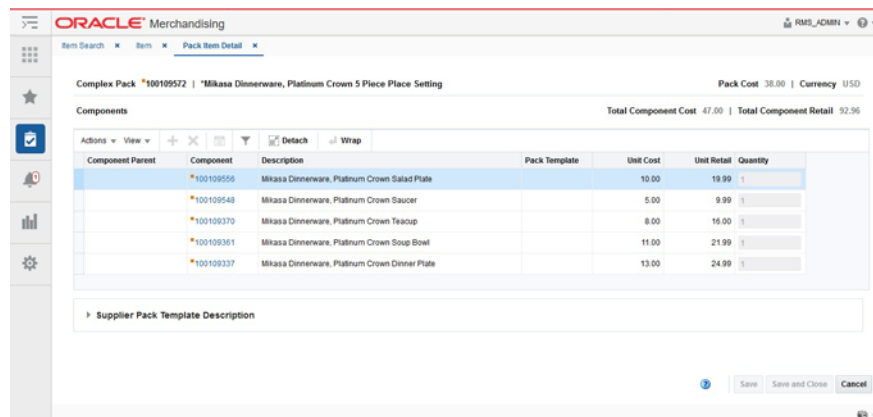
ORACLE Merchandising

RMS_ADMIN

Item Search × Item × Pack Item Detail ×

Complex Pack *100109572 | *Mikasa Dinnerware, Platinum Crown 5 Piece Place Setting

Pack Cost 38.00 | Currency USD

Components

Total Component Cost 47.00 | Total Component Retail 92.96

Actions View Detach Wrap

| Component Parent | Component | Description | Pack Template | Unit Cost | Unit Retail | Quantity |
|---|---|---|---|---|---|---|
| | *100109556 | Mikasa Dinnerware, Platinum Crown Salad Plate | | 10.00 | 19.99 | 1 |
| | *100109548 | Mikasa Dinnerware, Platinum Crown Saucer | | 5.00 | 9.99 | 1 |
| | *100109370 | Mikasa Dinnerware, Platinum Crown Teacup | | 8.00 | 16.00 | 1 |
| | *100109361 | Mikasa Dinnerware, Platinum Crown Soup Bowl | | 11.00 | 21.99 | 1 |
| | *100109337 | Mikasa Dinnerware, Platinum Crown Dinner Plate | | 13.00 | 24.99 | 1 |

Supplier Pack Template Description

Save Save and Close Cancel